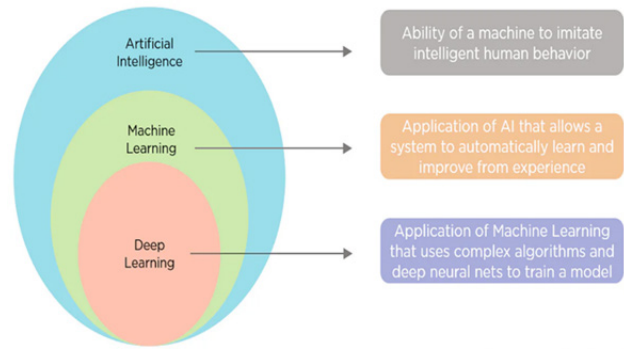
Artificial Intelligence

Ability of a machine to imitate intelligent human behavior

Machine Learning

Application of AI that allows a system to automatically learn and improve from experience

Deep Learning

Application of Machine Learning that uses complex algorithms and deep neural nets to train a model